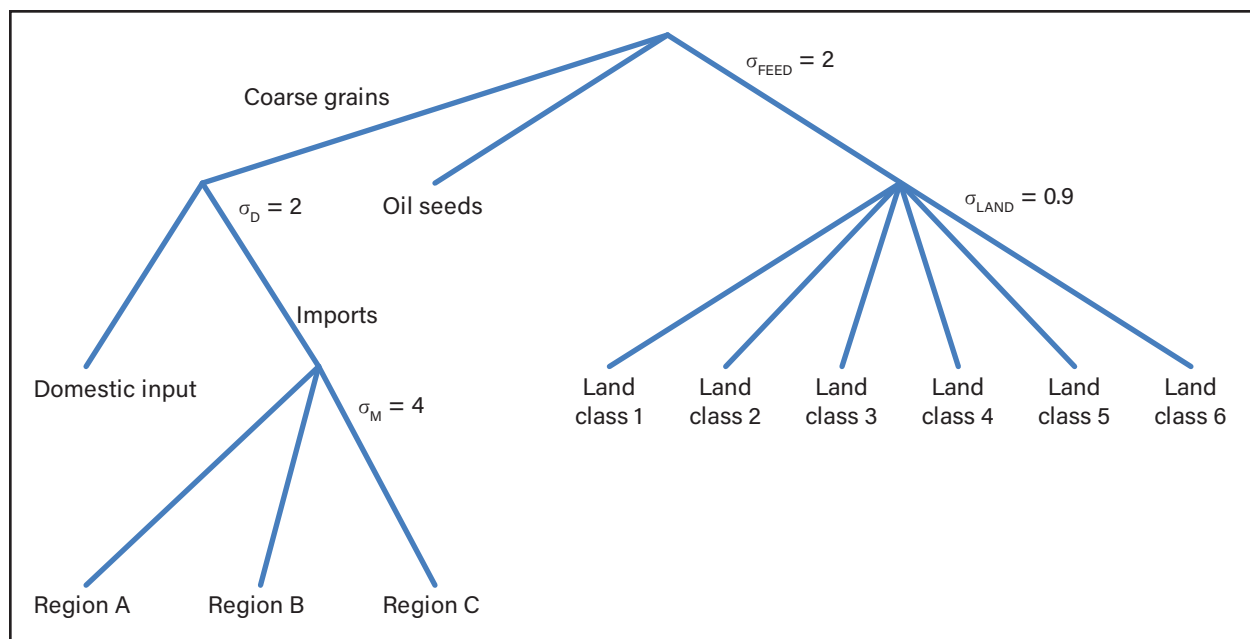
$\sigma_{FEED} = 2$

Coarse grains

$\sigma_D = 2$

Oil seeds

$\sigma_{LAND} = 0.9$

Imports

Domestic input

$\sigma_M = 4$

Land class 1

Land class 2

Land class 3

Land class 4

Land class 5

Land class 6

Region A

Region B

Region C